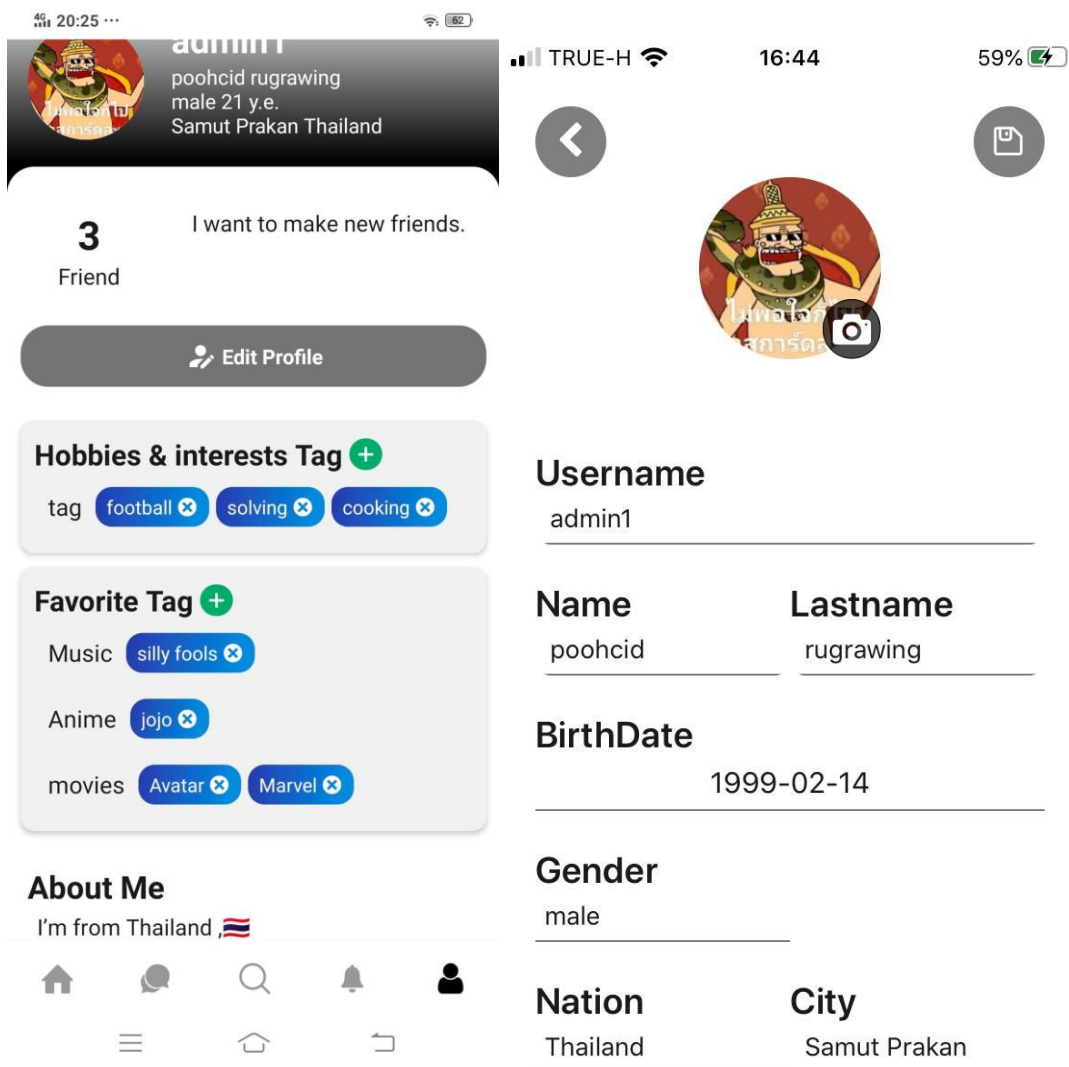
4G 20:25 ···

62

admin1
poohcid rugrawing
male 21 y.e.
Samut Prakan Thailand

3
Friend

I want to make new friends.

Edit Profile

Hobbies & interests Tag
tag football solving cooking

Favorite Tag
Music silly fools
Anime jojo
movies Avatar Marvel

About Me
I'm from Thailand ,

TRUE-H 16:44 59%

Username
admin1

Name
poohcid

Lastname
rugrawing

BirthDate
1999-02-14

Gender
male

Nation
Thailand

City
Samut Prakan